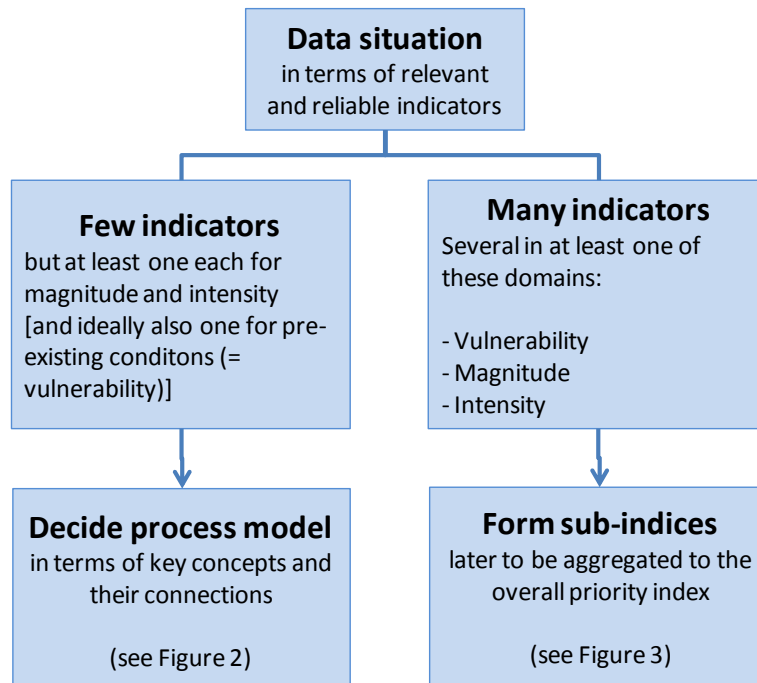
**Data situation**
in terms of relevant and reliable indicators

**Few indicators**
but at least one each for magnitude and intensity [and ideally also one for pre-existing conditons (= vulnerability)]

**Decide process model**
in terms of key concepts and their connections

(see Figure 2)

**Many indicators**
Several in at least one of these domains:

- Vulnerability
- Magnitude
- Intensity

**Form sub-indices**
later to be aggregated to the overall priority index

(see Figure 3)